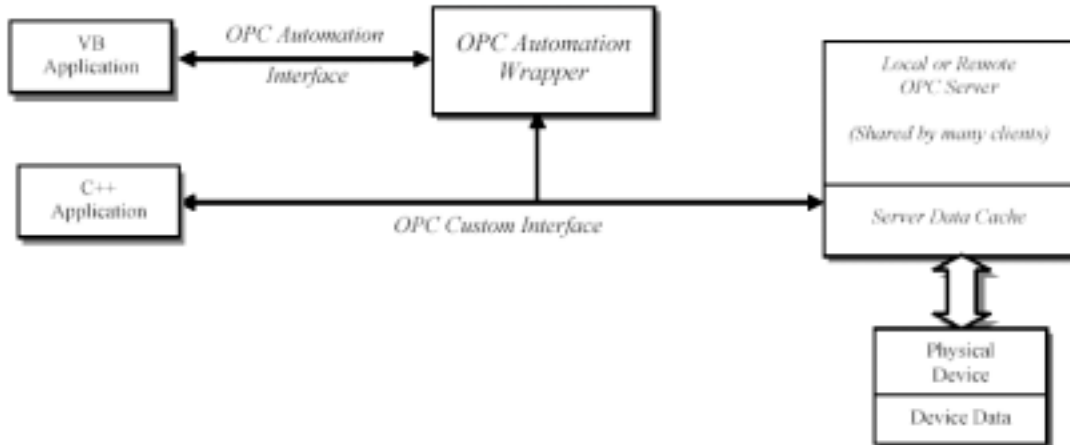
VB Application

OPC Automation Interface

OPC Automation Wrapper

Local or Remote OPC Server

(Shared by many clients)

C++ Application

OPC Custom Interface

Server Data Cache

Physical Device

Device Data